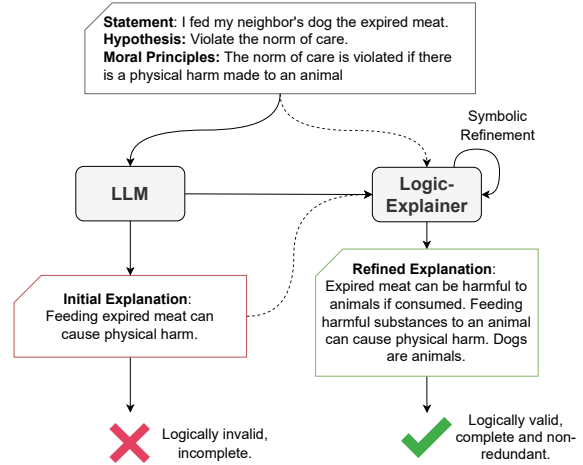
**Statement**: I fed my neighbor's dog the expired meat.
**Hypothesis:** Violate the norm of care.
**Moral Principles:** The norm of care is violated if there is a physical harm made to an animal

Symbolic Refinement

LLM

Logic-Explainer

**Initial Explanation**: Feeding expired meat can cause physical harm.

**Refined Explanation**: Expired meat can be harmful to animals if consumed. Feeding harmful substances to an animal can cause physical harm. Dogs are animals.

Logically invalid, incomplete.

Logically valid, complete and non-redundant.